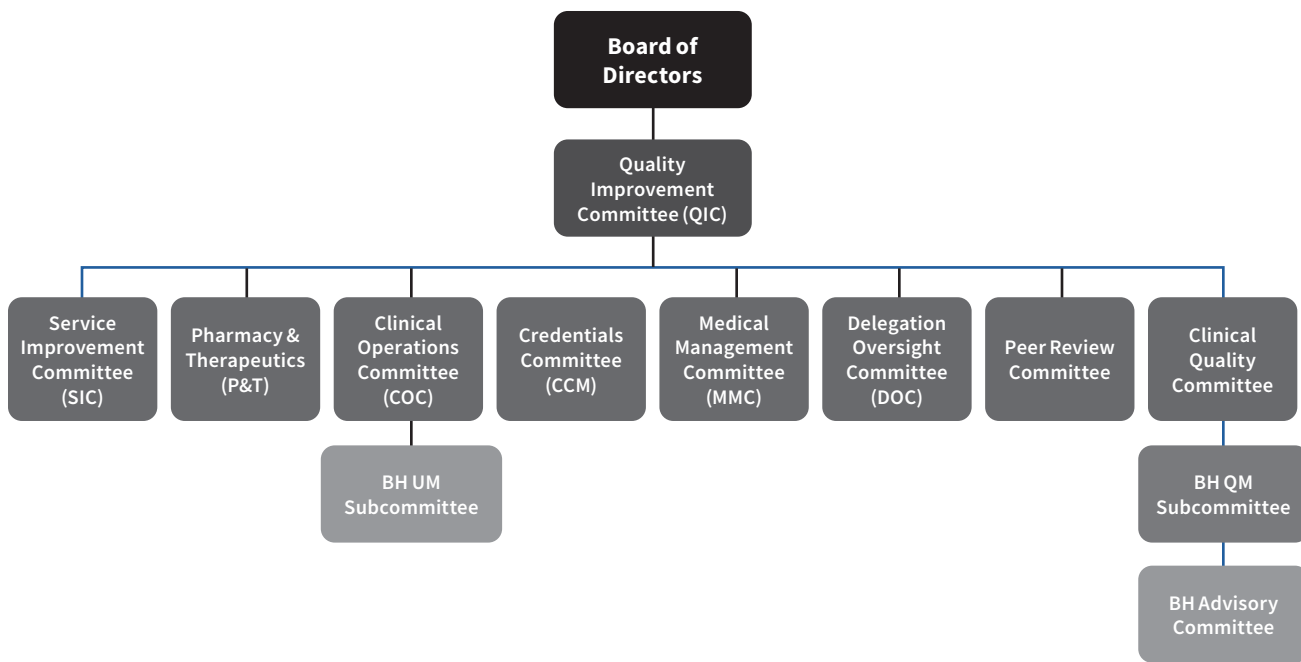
Board of Directors

Quality Improvement Committee (QIC)

Service Improvement Committee (SIC)

Pharmacy & Therapeutics (P&T)

Clinical Operations Committee (COC)

BH UM Subcommittee

Credentials Committee (CCM)

Medical Management Committee (MMC)

Delegation Oversight Committee (DOC)

Peer Review Committee

Clinical Quality Committee

BH QM Subcommittee

BH Advisory Committee